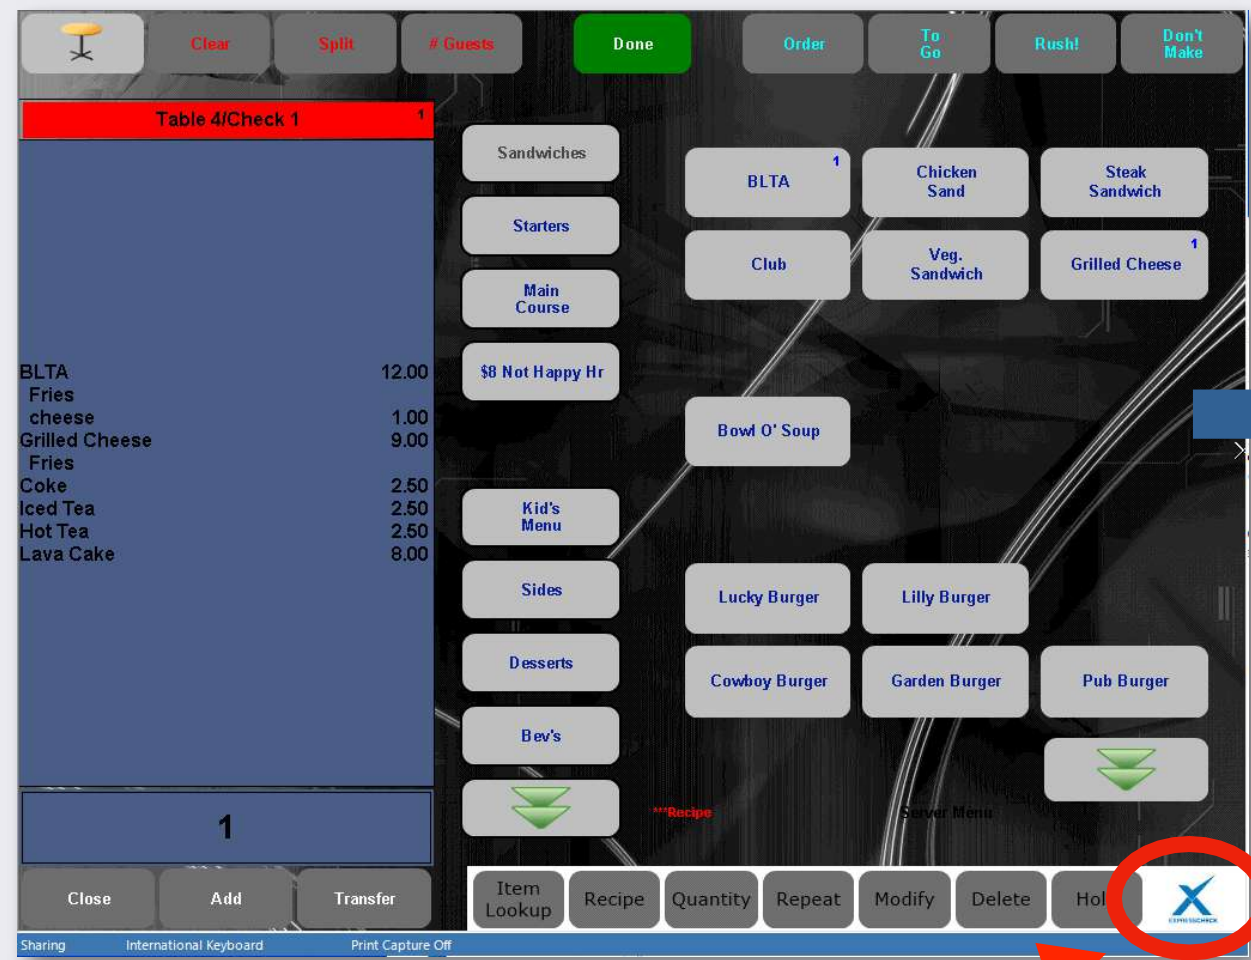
Clear Split # Guests Done Order To Go Rush! Don't Make

Table 4/Check 1 1

| BLTA | 12.00 |
|---|---|
| Fries | |
| cheese | 1.00 |
| Grilled Cheese | 9.00 |
| Fries | |
| Coke | 2.50 |
| Iced Tea | 2.50 |
| Hot Tea | 2.50 |
| Lava Cake | 8.00 |

1

Close Add Transfer

Sandwiches
Starters
Main Course
$8 Not Happy Hr
Kid's Menu
Sides
Desserts
Bev's

BLTA 1
Chicken Sand
Steak Sandwich
Club
Veg. Sandwich
Grilled Cheese 1
Bowl O' Soup
Lucky Burger
Lilly Burger
Cowboy Burger
Garden Burger
Pub Burger

***Recipe
Server Menu

Item Lookup Recipe Quantity Repeat Modify Delete Hol

Sharing International Keyboard Print Capture Off